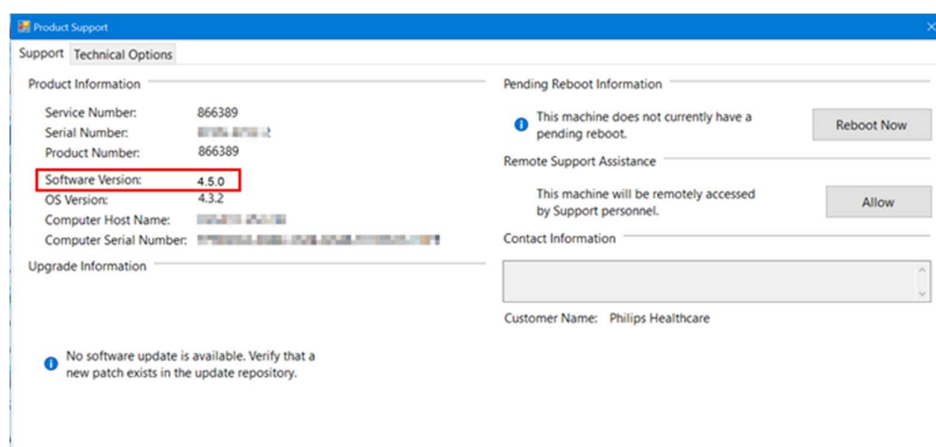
Product Support

Support Technical Options

Product Information

Service Number: 866389
Serial Number: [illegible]
Product Number: 866389
Software Version: 4.5.0
OS Version: 4.3.2
Computer Host Name: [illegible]
Computer Serial Number: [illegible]

Upgrade Information

No software update is available. Verify that a new patch exists in the update repository.

Pending Reboot Information

This machine does not currently have a pending reboot.

Reboot Now

Remote Support Assistance

This machine will be remotely accessed by Support personnel.

Allow

Contact Information

Customer Name: Philips Healthcare